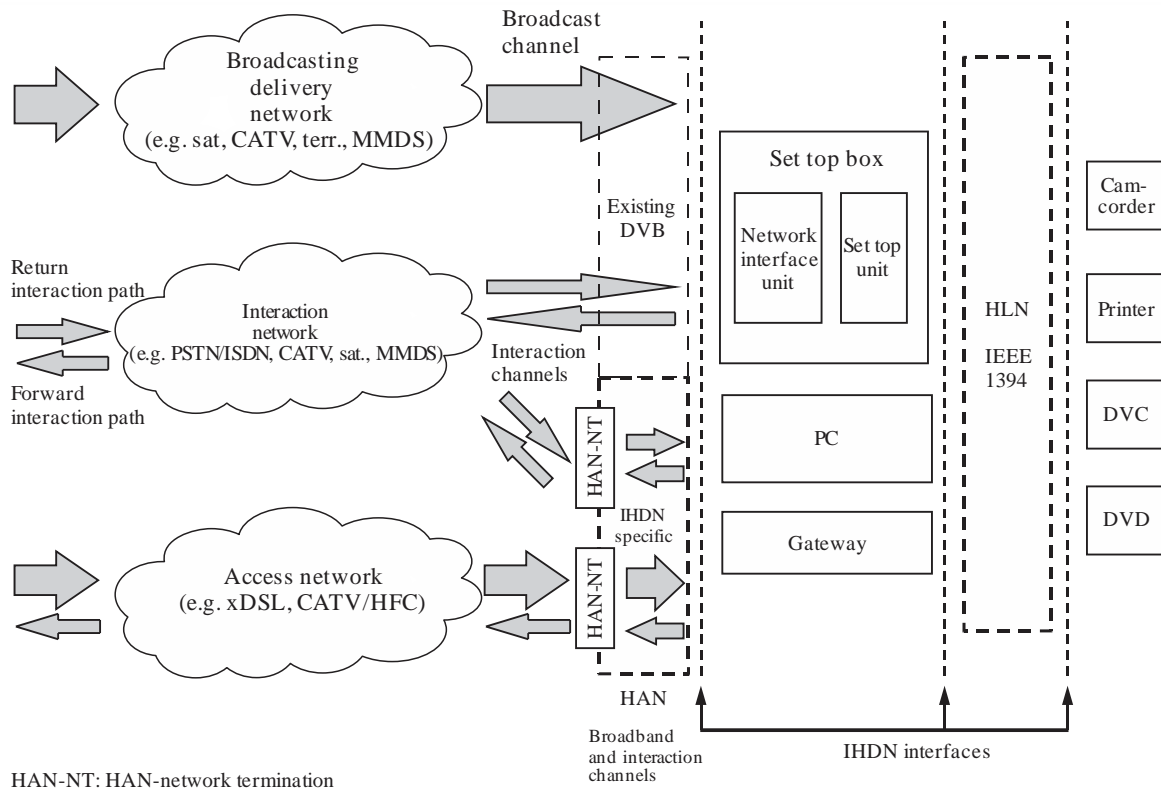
Broadcast channel

Broadcasting delivery network (e.g. sat, CATV, terr., MMDS)

Existing DVB

Set top box

Network interface unit

Set top unit

Cam-corder

Return interaction path

Interaction network (e.g. PSTN/ISDN, CATV, sat., MMDS)

Forward interaction path

Interaction channels

HLN

IEEE 1394

Printer

HAN-NT

PC

DVC

IHDN specific

Gateway

DVD

Access network (e.g. xDSL, CATV/HFC)

HAN-NT

HAN

Broadband and interaction channels

IHDN interfaces

HAN-NT: HAN-network termination